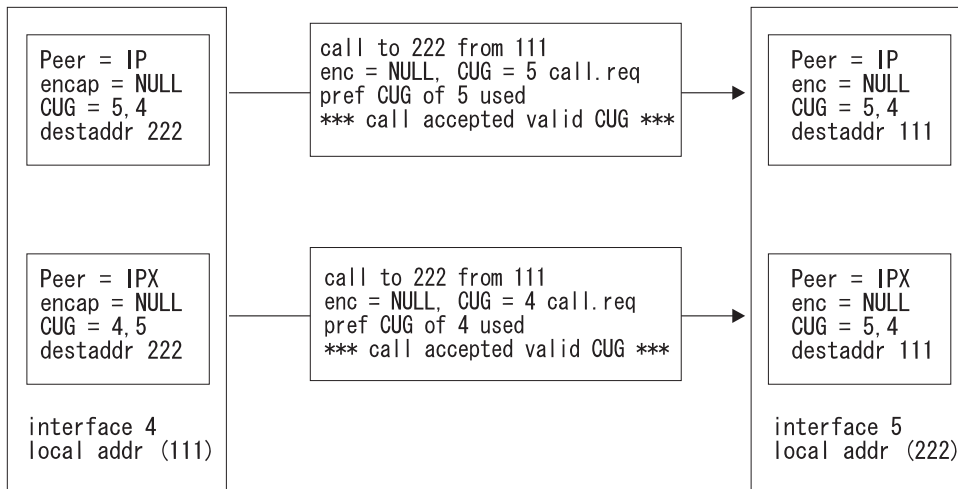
Peer = IP
encap = NULL
CUG = 5,4
destaddr 222

call to 222 from 111
enc = NULL, CUG = 5 call.req
pref CUG of 5 used
*** call accepted valid CUG ***

Peer = IP
enc = NULL
CUG = 5,4
destaddr 111

Peer = IPX
encap = NULL
CUG = 4,5
destaddr 222

call to 222 from 111
enc = NULL, CUG = 4 call.req
pref CUG of 4 used
*** call accepted valid CUG ***

Peer = IPX
enc = NULL
CUG = 5,4
destaddr 111

interface 4
local addr (111)

interface 5
local addr (222)